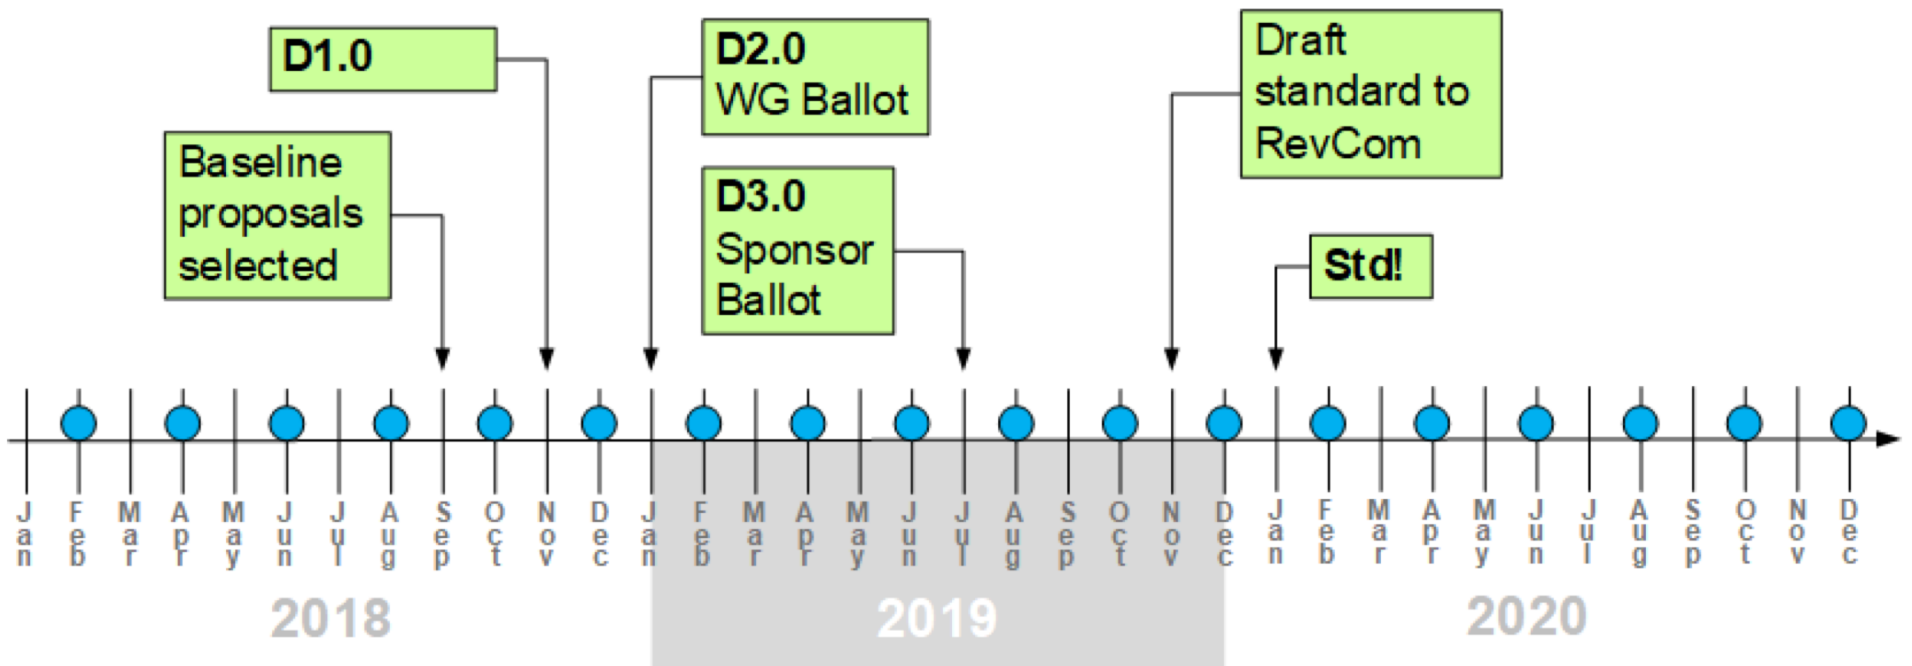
D1.0

D2.0
WG Ballot

Draft standard to RevCom

Baseline proposals selected

D3.0
Sponsor Ballot

Std!

Jan Feb Mar Apr May Jun Jul Aug Sep Oct Nov Dec Jan Feb Mar Apr May Jun Jul Aug Sep Oct Nov Dec Jan Feb Mar Apr May Jun Jul Aug Sep Oct Nov Dec

2018 2019 2020